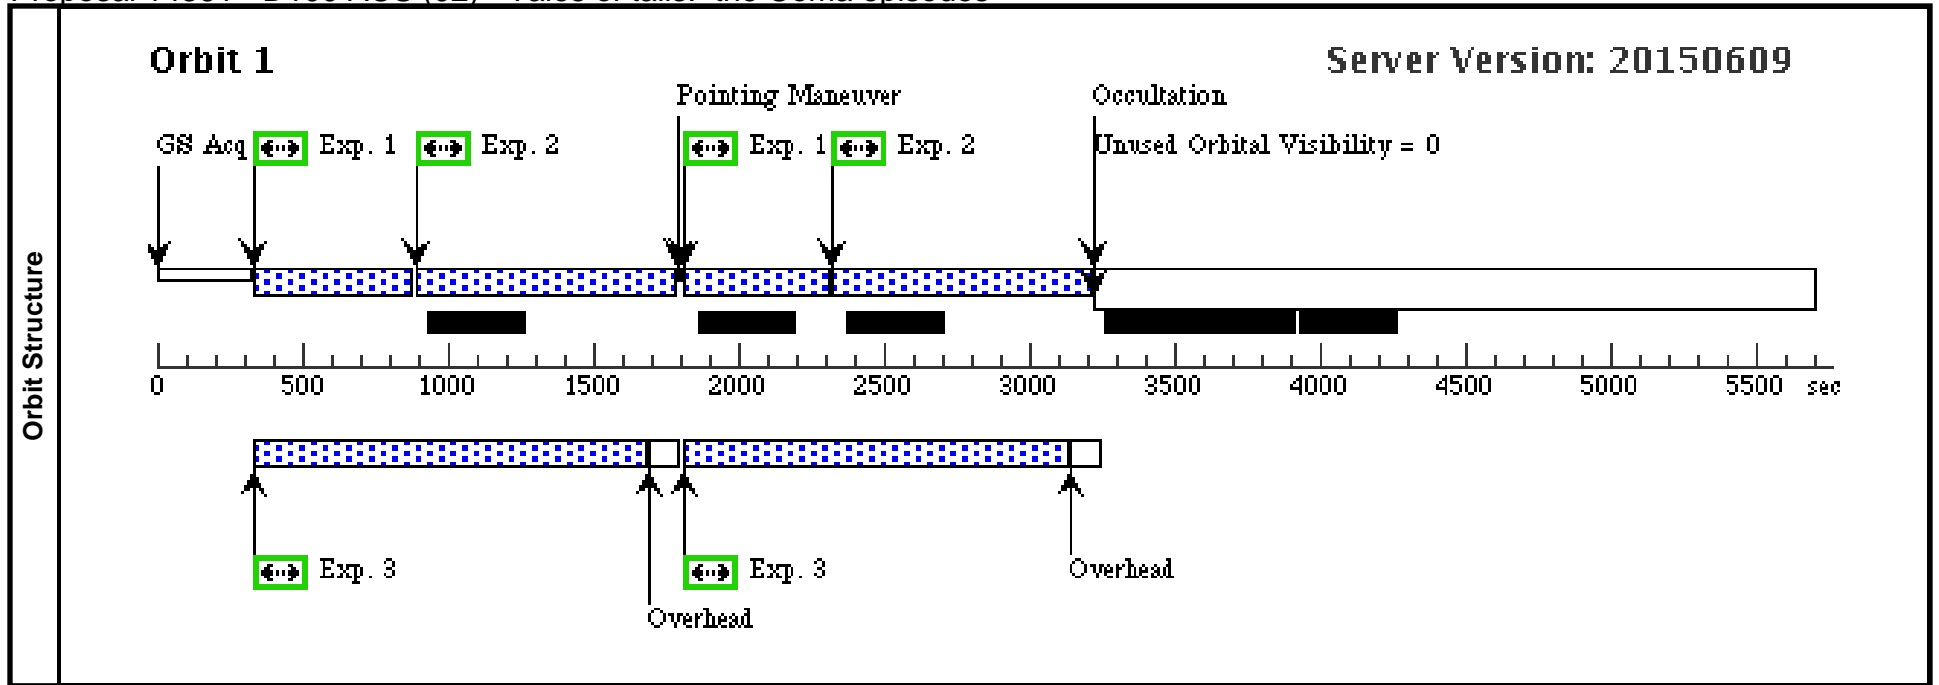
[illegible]

Orbit Structure

Orbit 1

Server Version: 20150609

Pointing Maneuver

Occultation

GS Acq

Exp. 1

Exp. 2

Exp. 1

Exp. 2

Unused Orbital Visibility = 0

0 500 1000 1500 2000 2500 3000 3500 4000 4500 5000 5500 sec

Exp. 3

Exp. 3

Overhead

Overhead